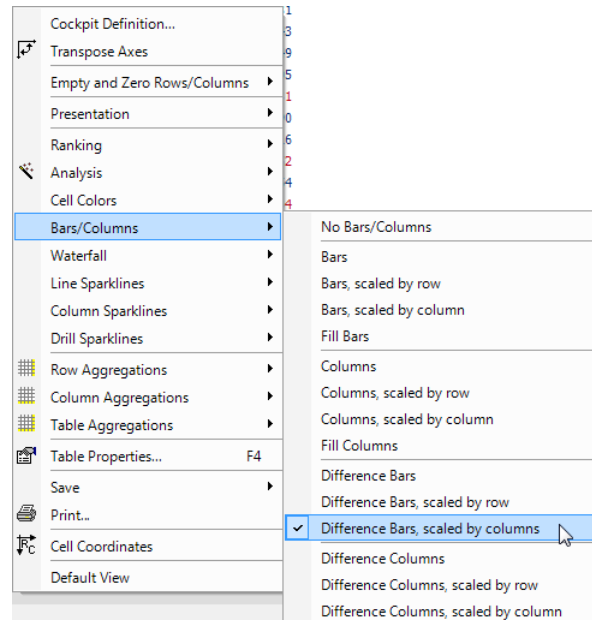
Cockpit Definition...
Transpose Axes
Empty and Zero Rows/Columns
Presentation
Ranking
Analysis
Cell Colors
Bars/Columns
Waterfall
Line Sparklines
Column Sparklines
Drill Sparklines
Row Aggregations
Column Aggregations
Table Aggregations
Table Properties... F4
Save
Print...
Cell Coordinates
Default View

1
3
9
5
1
0
6
2
4
4

No Bars/Columns
Bars
Bars, scaled by row
Bars, scaled by column
Fill Bars
Columns
Columns, scaled by row
Columns, scaled by column
Fill Columns
Difference Bars
Difference Bars, scaled by row
Difference Bars, scaled by columns
Difference Columns
Difference Columns, scaled by row
Difference Columns, scaled by column